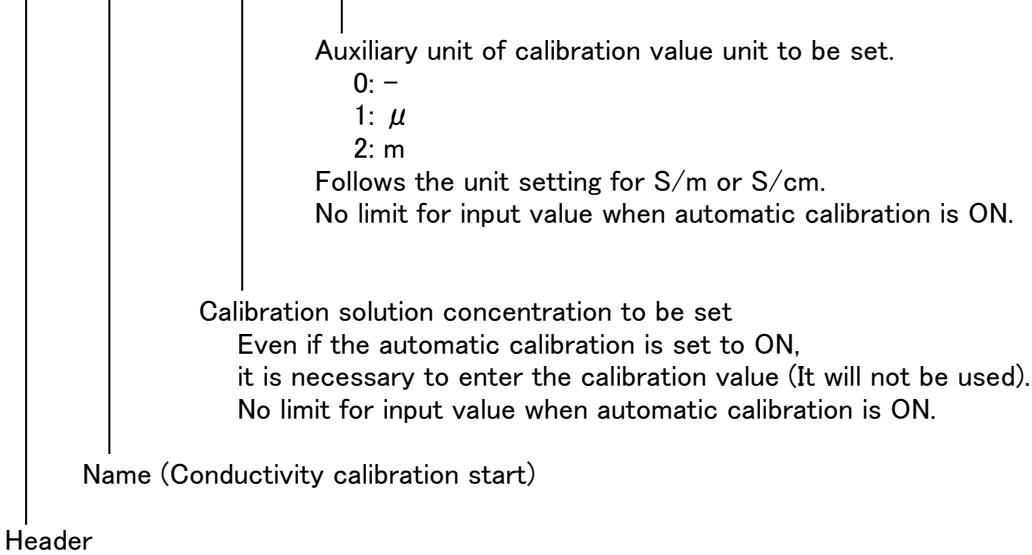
Auxiliary unit of calibration value unit to be set.
0: –
1: $\mu$
2: m
Follows the unit setting for S/m or S/cm.
No limit for input value when automatic calibration is ON.

Calibration solution concentration to be set
Even if the automatic calibration is set to ON, it is necessary to enter the calibration value (It will not be used).
No limit for input value when automatic calibration is ON.

Name (Conductivity calibration start)

Header